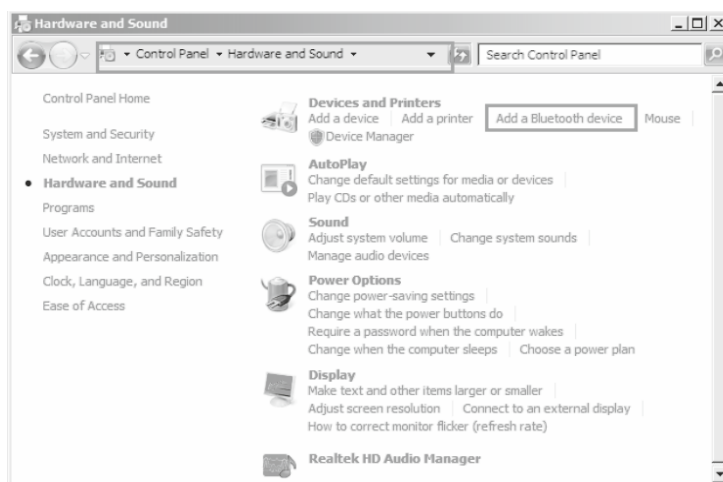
Hardware and Sound

Control Panel ▸ Hardware and Sound ▸

Search Control Panel

Control Panel Home

System and Security

Network and Internet

• Hardware and Sound

Programs

User Accounts and Family Safety

Appearance and Personalization

Clock, Language, and Region

Ease of Access

Devices and Printers
Add a device | Add a printer | Add a Bluetooth device | Mouse |
Device Manager

AutoPlay
Change default settings for media or devices |
Play CDs or other media automatically

Sound
Adjust system volume | Change system sounds |
Manage audio devices

Power Options
Change power-saving settings |
Change what the power buttons do |
Require a password when the computer wakes |
Change when the computer sleeps | Choose a power plan

Display
Make text and other items larger or smaller |
Adjust screen resolution | Connect to an external display |
How to correct monitor flicker (refresh rate)

Realtek HD Audio Manager